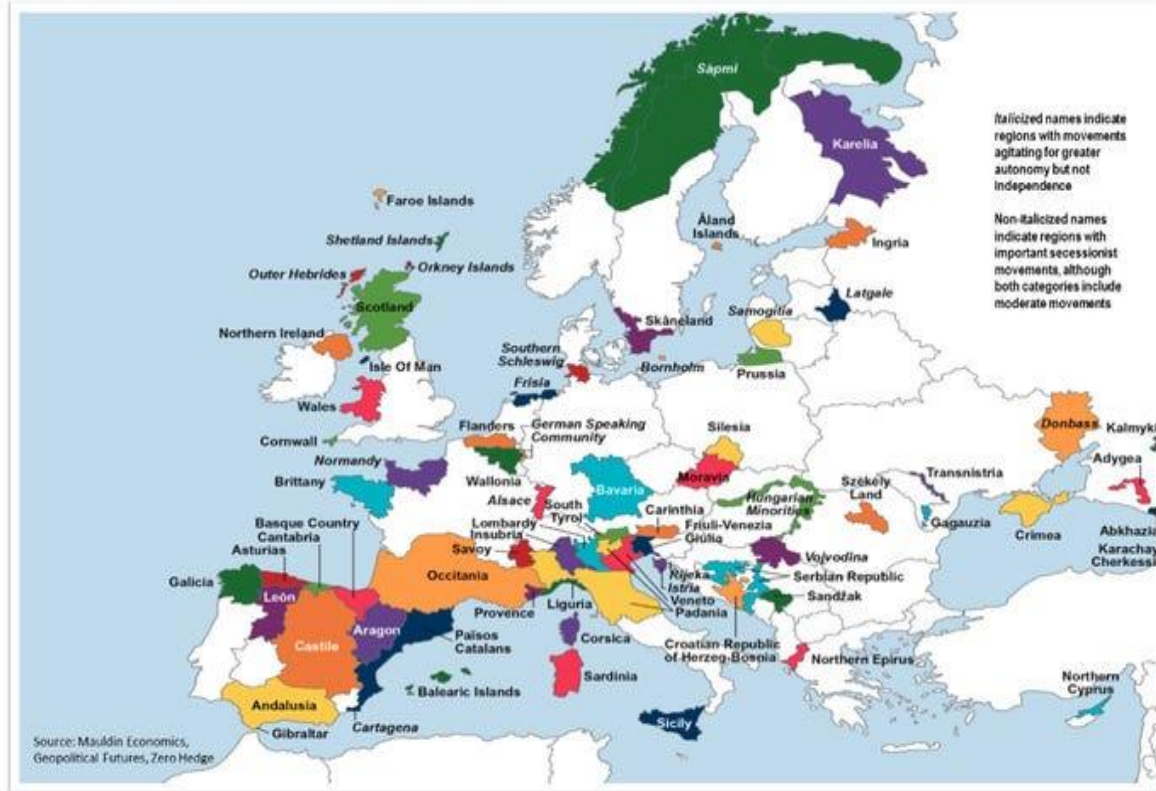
Italicized names indicate regions with movements agitating for greater autonomy but not independence

Non-italicized names indicate regions with important secessionist movements, although both categories include moderate movements

Sapmi
Karelia
Faroe Islands
Åland Islands
Ingria
Shetland Islands
Outer Hebrides
Orkney Islands
Latgale
Samogitia
Scotland
Skåneland
Northern Ireland
Southern Schleswig
Isle Of Man
Bornholm
Prussia
Frisia
Wales
Flanders
German Speaking Community
Silesia
Donbass
Kalmyk
Cornwall
Normandy
Wallonia
Moravia
Adygea
Brittany
Bavaria
Hungarian Minorities
Transnistria
Alsace
South Tyrol
Székely Land
Basque Country
Cantabria
Carinthia
Lombardy
Insubria
Friuli-Venezia Giulia
Gagauzia
Crimea
Abkhazia
Asturias
Savoy
Karachay Cherkessia
Vojvodina
Galicia
Occitania
Rijeka
Istria
Serbian Republic
León
Liguria
Veneto
Padania
Sandžak
Provence
Aragon
Països Catalans
Corsica
Castile
Croatian Republic of Herzeg-Bosnia
Northern Epirus
Balearic Islands
Sardinia
Northern Cyprus
Andalusia
Cartagena
Sicily
Gibraltar
Source: Mauldin Economics, Geopolitical Futures, Zero Hedge